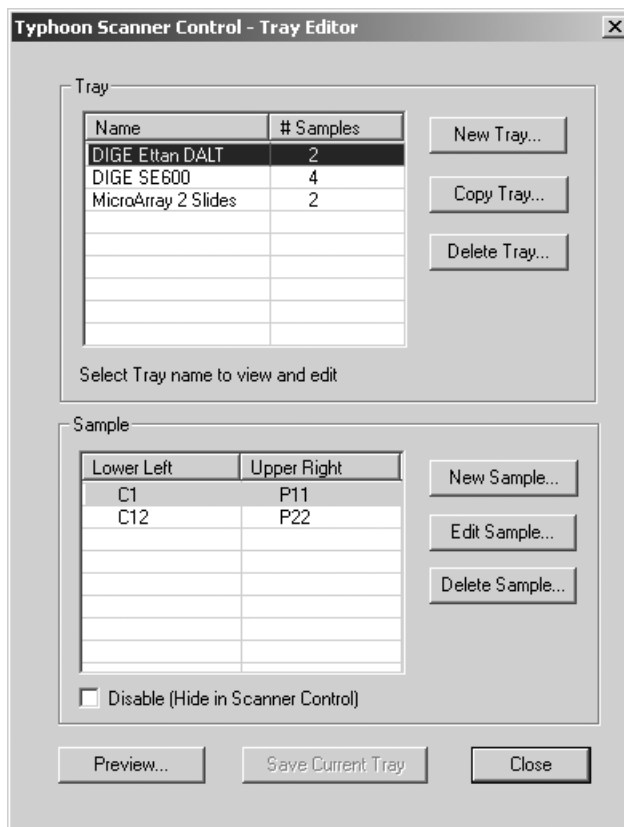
Typhoon Scanner Control - Tray Editor

Tray

| Name | # Samples |
|---|---|
| DIGE Ettan DALT | 2 |
| DIGE SE600 | 4 |
| MicroArray 2 Slides | 2 |

New Tray...

Copy Tray...

Delete Tray...

Select Tray name to view and edit

Sample

| Lower Left | Upper Right |
|---|---|
| C1 | P11 |
| C12 | P22 |

New Sample...

Edit Sample...

Delete Sample...

Disable (Hide in Scanner Control)

Preview...

Save Current Tray

Close